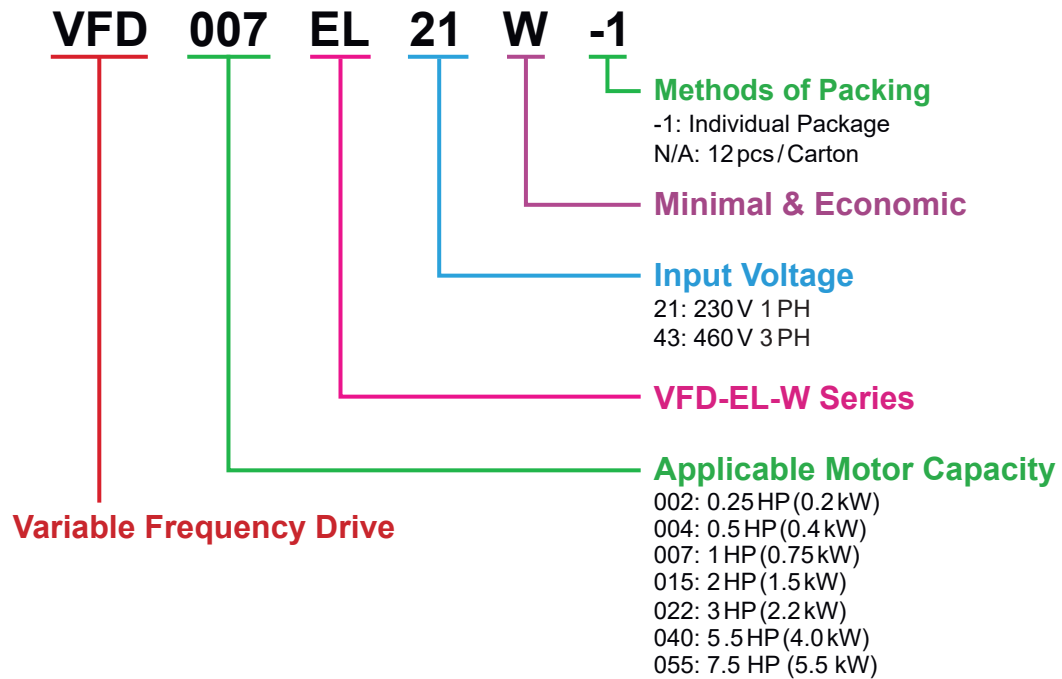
VFD 007 EL 21 W -1

Methods of Packing
-1: Individual Package
N/A: 12 pcs / Carton

Minimal & Economic

Input Voltage
21: 230 V 1 PH
43: 460 V 3 PH

VFD-EL-W Series

Applicable Motor Capacity
002: 0.25 HP (0.2 kW)
004: 0.5 HP (0.4 kW)
007: 1 HP (0.75 kW)
015: 2 HP (1.5 kW)
022: 3 HP (2.2 kW)
040: 5.5 HP (4.0 kW)
055: 7.5 HP (5.5 kW)

Variable Frequency Drive